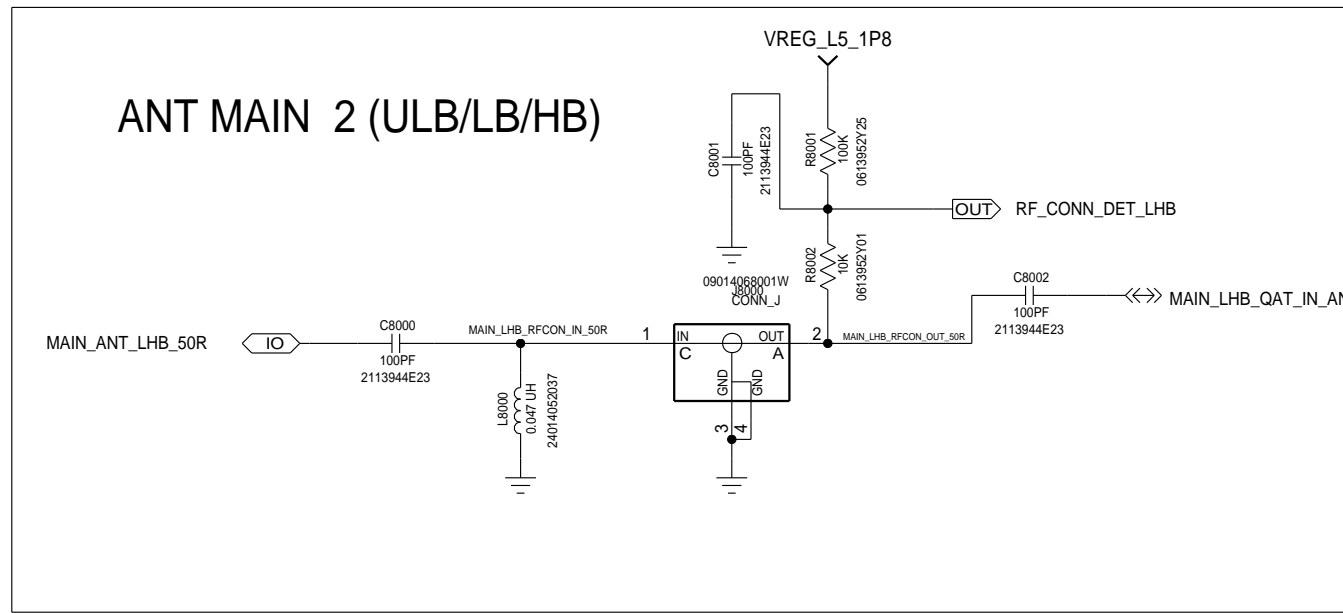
ANT MAIN 2 (ULB/LB/HB)

VREG_L5_1P8

C8001
100PF
2113944E23

R8001
100K
0613952Y25

OUT RF_CONN_DET_LHB

R8002
10K
0613952Y01

09014068001W
J8000
CONN_J

C8002
100PF
2113944E23

MAIN_LHB_QAT_IN_AN

MAIN_ANT_LHB_50R

IO

C8000
100PF
2113944E23

MAIN_LHB_RFCON_IN_50R

1

IN
C

OUT
A

2

MAIN_LHB_RFCON_OUT_50R

GND
GND

3
4

L8000
0.047 UH
2401405203